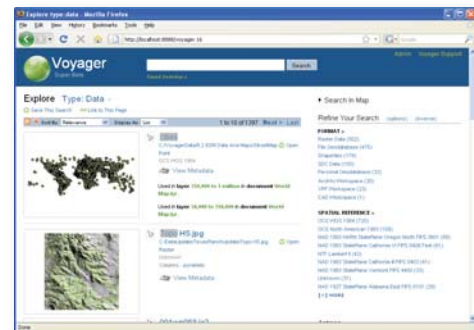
Explore type: data - Mozilla Firefox

File Edit View History Bookmarks Tools Help

http://localhost:8888/voyager-16

Voyager

Search

Admin Voyager Support

Explore Type: Data

Save This Search Link to This Page

Sort By Relevance Display As List 1 to 10 of 1,397 Next » Last

Cities

C:\VoyagerData\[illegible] ESRI Data And Maps\StreetMap Open

Point

GCS WGS 1984

View Metadata

Used in layer 250,000 to 1 million in document World Map.lyr

Used in layer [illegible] in document World Map.lyr

Topo HS.jpg

C:\Data\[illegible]\Topo HS.jpg Open

Raster

Unknown

Contains ... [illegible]

View Metadata

Search in Map

Refine Your Search (options) (reverse)

FORMAT »

Raster Data (982)

File Geodatabase (476)

Shapefiles (176)

SDC Data (105)

Personal Geodatabase (32)

Access Workspace (26)

VPF Workspace (23)

CAD Workspace (1)

SPATIAL REFERENCE »

GCS WGS 1984 (736)

GCS North American 1983 (105)

NAD 1983 StatePlane Oregon North FIPS 3601 (86)

NAD 1983 StatePlane California VI FIPS 0406 Feet (61)

NZP Lambert II (43)

NAD 1983 StatePlane California II FIPS 0402 (41)

NAD 1983 StatePlane Vermont FIPS 4400 (33)

Unknown (31)

NAD 1927 StatePlane Alabama East FIPS 0101 (28)

[+] more

Done